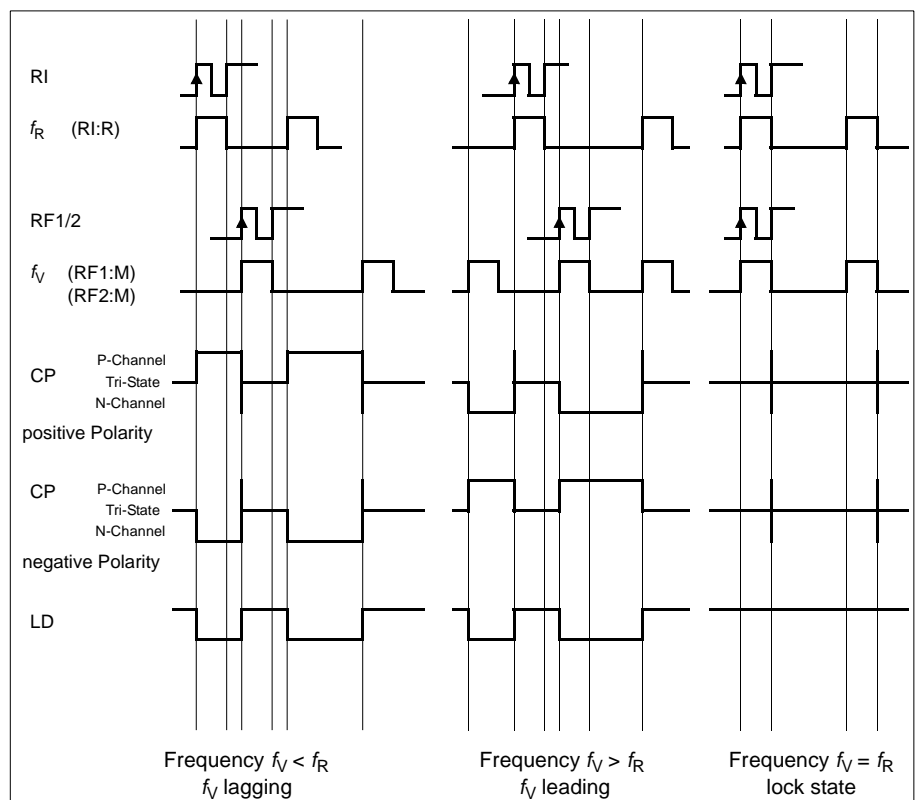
RI

$f_R$ (RI:R)

RF1/2

$f_V$ (RF1:M)
(RF2:M)

CP
P-Channel
Tri-State
N-Channel

positive Polarity

CP
P-Channel
Tri-State
N-Channel

negative Polarity

LD

Frequency $f_V < f_R$
$f_V$ lagging

Frequency $f_V > f_R$
$f_V$ leading

Frequency $f_V = f_R$
lock state